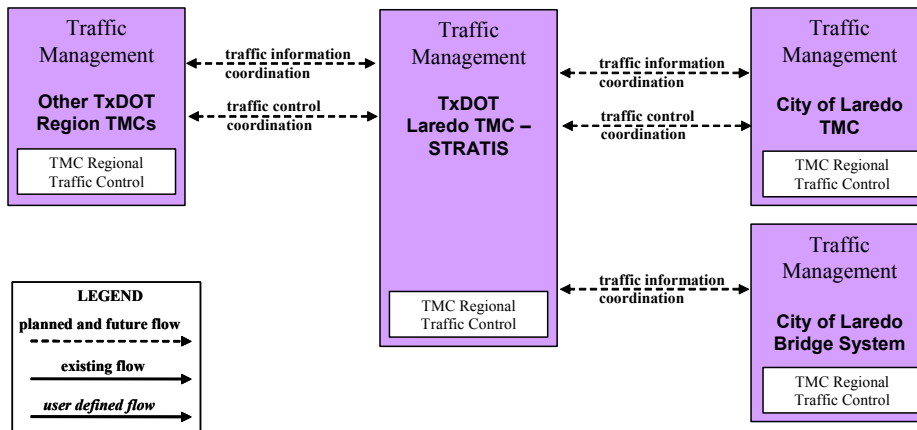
Traffic Management

Other TxDOT Region TMCs

TMC Regional Traffic Control

traffic information coordination

traffic control coordination

Traffic Management

TxDOT Laredo TMC – STRATIS

TMC Regional Traffic Control

traffic information coordination

traffic control coordination

Traffic Management

City of Laredo TMC

TMC Regional Traffic Control

traffic information coordination

Traffic Management

City of Laredo Bridge System

TMC Regional Traffic Control

LEGEND

planned and future flow

existing flow

user defined flow